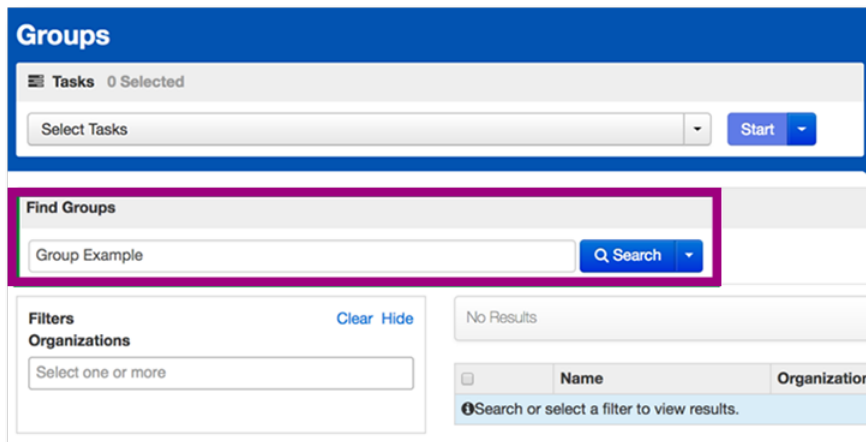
Groups

Tasks 0 Selected

Select Tasks

Start

Find Groups

Group Example

Search

Filters

Clear Hide

Organizations

Select one or more

No Results

| | Name | Organizatio |
|---|---|---|
| Search or select a filter to view results. | | |